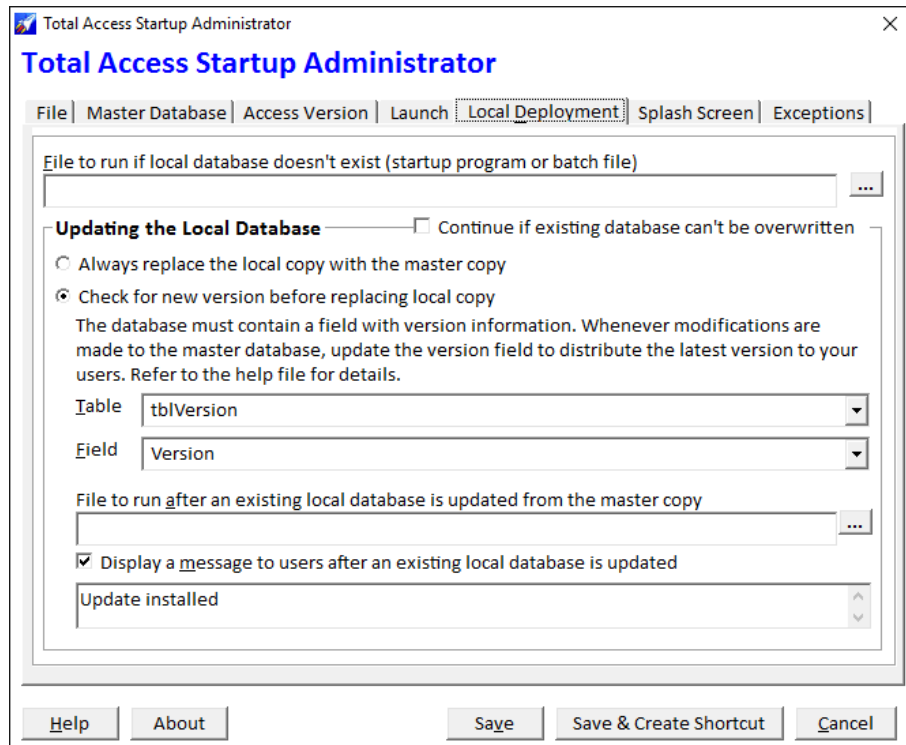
Total Access Startup Administrator ×

Total Access Startup Administrator

File | Master Database | Access Version | Launch | Local Deployment | Splash Screen | Exceptions

File to run if local database doesn't exist (startup program or batch file)

...

Updating the Local Database

☐ Continue if existing database can't be overwritten

○ Always replace the local copy with the master copy

◉ Check for new version before replacing local copy

The database must contain a field with version information. Whenever modifications are made to the master database, update the version field to distribute the latest version to your users. Refer to the help file for details.

Table tblVersion

Field Version

File to run after an existing local database is updated from the master copy

...

☑ Display a message to users after an existing local database is updated

Update installed

Help About Save Save & Create Shortcut Cancel